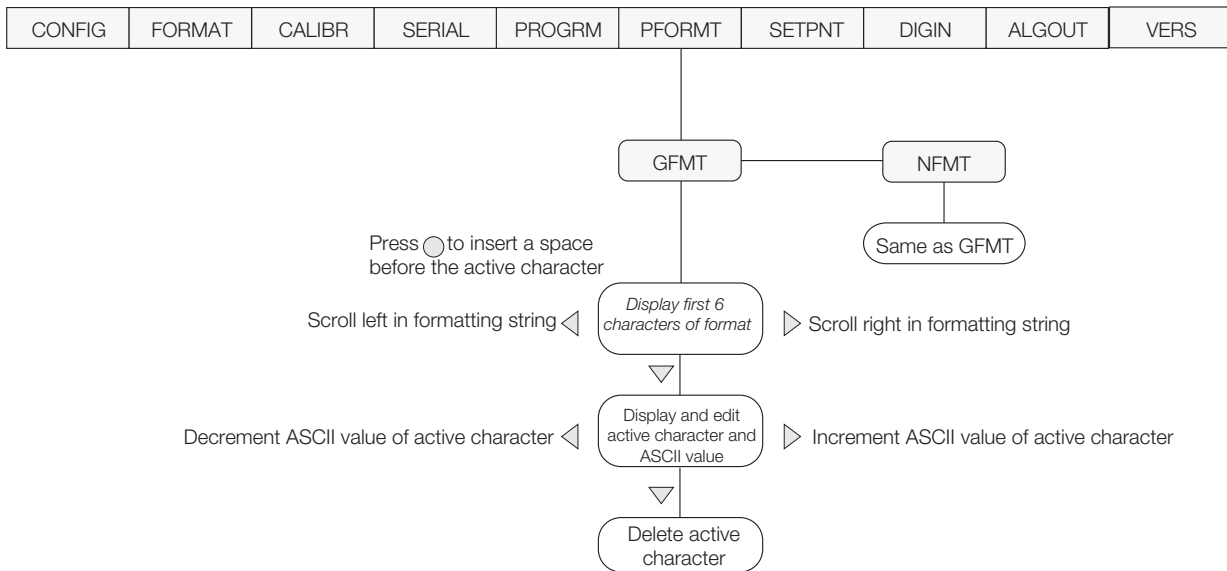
| CONFIG | FORMAT | CALIBR | SERIAL | PROGRM | PFORMT | SETPNT | DIGIN | ALGOUT | VERS |
|---|---|---|---|---|---|---|---|---|---|

GFMT

NFMT

Same as GFMT

Press ◯ to insert a space before the active character

Display first 6 characters of format

Scroll left in formatting string ◁

▷ Scroll right in formatting string

Display and edit active character and ASCII value

Decrement ASCII value of active character ◁

▷ Increment ASCII value of active character

Delete active character